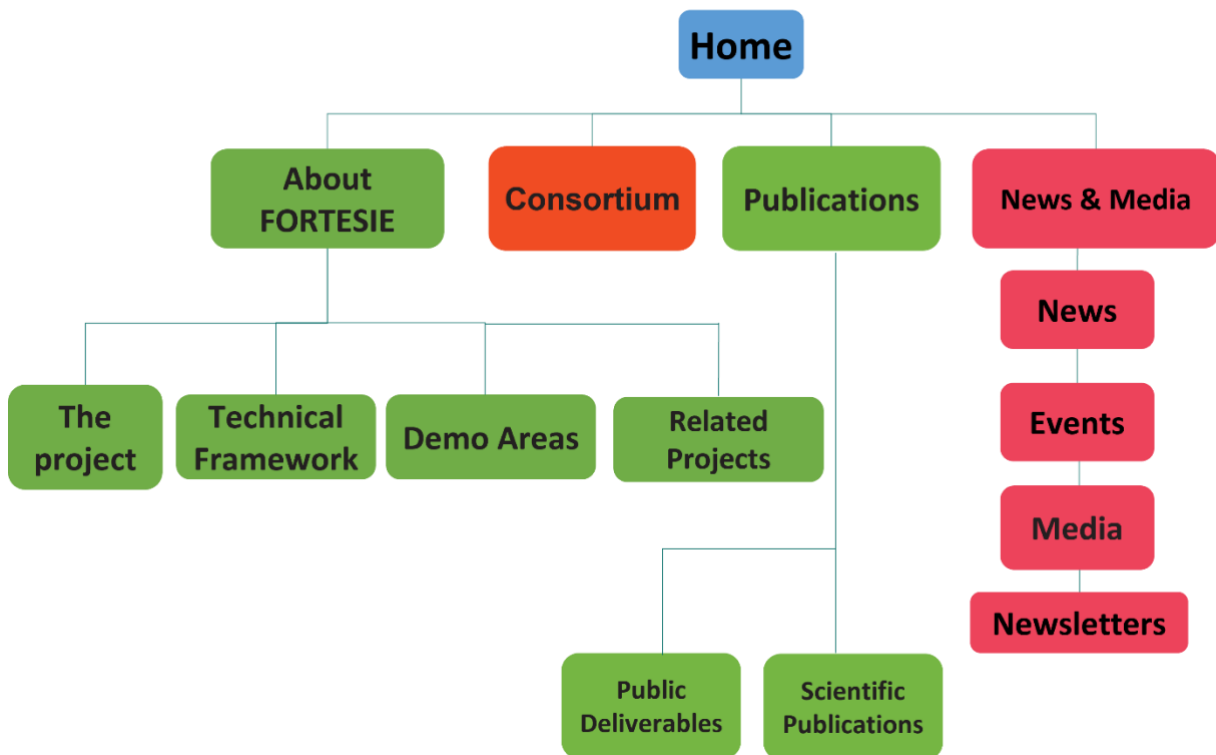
Home

About FORTESIE

Consortium

Publications

News & Media

The project

Technical Framework

Demo Areas

Related Projects

News

Events

Media

Newsletters

Public Deliverables

Scientific Publications